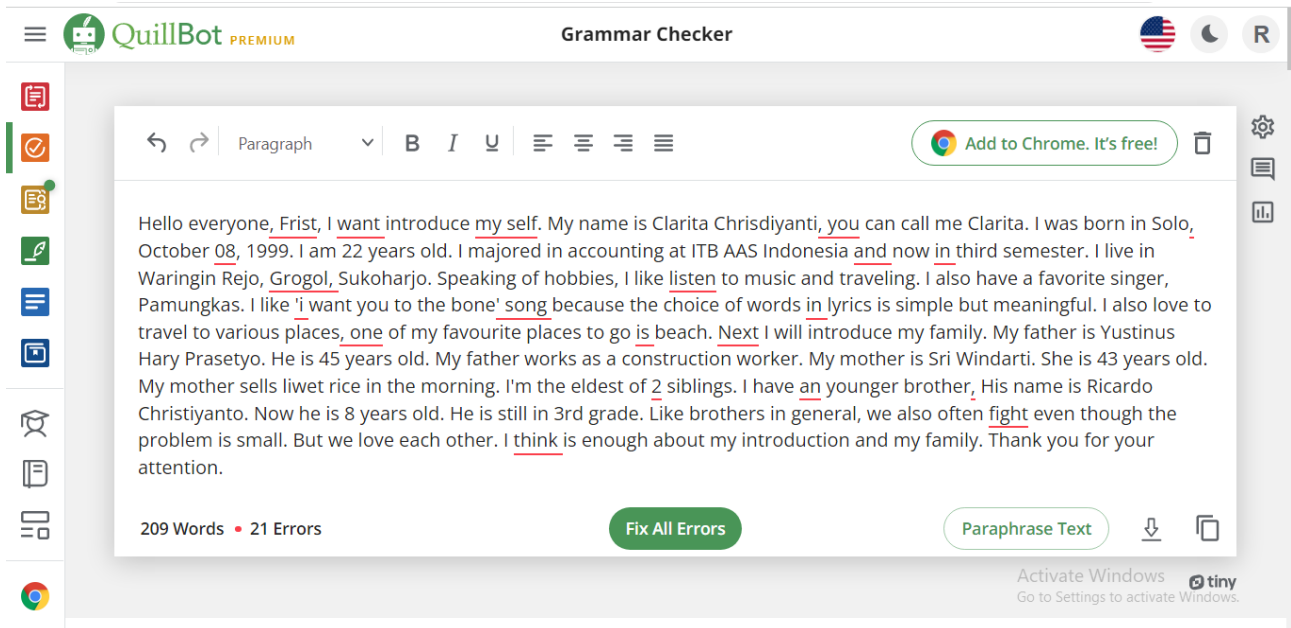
QuillBot PREMIUM

Grammar Checker

R

Paragraph

B I U

Add to Chrome. It's free!

Hello everyone, Frist, I want introduce my self. My name is Clarita Chrisdiyanti, you can call me Clarita. I was born in Solo, October 08, 1999. I am 22 years old. I majored in accounting at ITB AAS Indonesia and now in third semester. I live in Waringin Rejo, Grogol, Sukoharjo. Speaking of hobbies, I like listen to music and traveling. I also have a favorite singer, Pamungkas. I like 'i want you to the bone' song because the choice of words in lyrics is simple but meaningful. I also love to travel to various places, one of my favourite places to go is beach. Next I will introduce my family. My father is Yustinus Hary Prasetyo. He is 45 years old. My father works as a construction worker. My mother is Sri Windarti. She is 43 years old. My mother sells liwet rice in the morning. I'm the eldest of 2 siblings. I have an younger brother, His name is Ricardo Christiyanto. Now he is 8 years old. He is still in 3rd grade. Like brothers in general, we also often fight even though the problem is small. But we love each other. I think is enough about my introduction and my family. Thank you for your attention.

209 Words • 21 Errors

Fix All Errors

Paraphrase Text

Activate Windows
Go to Settings to activate Windows.

tiny